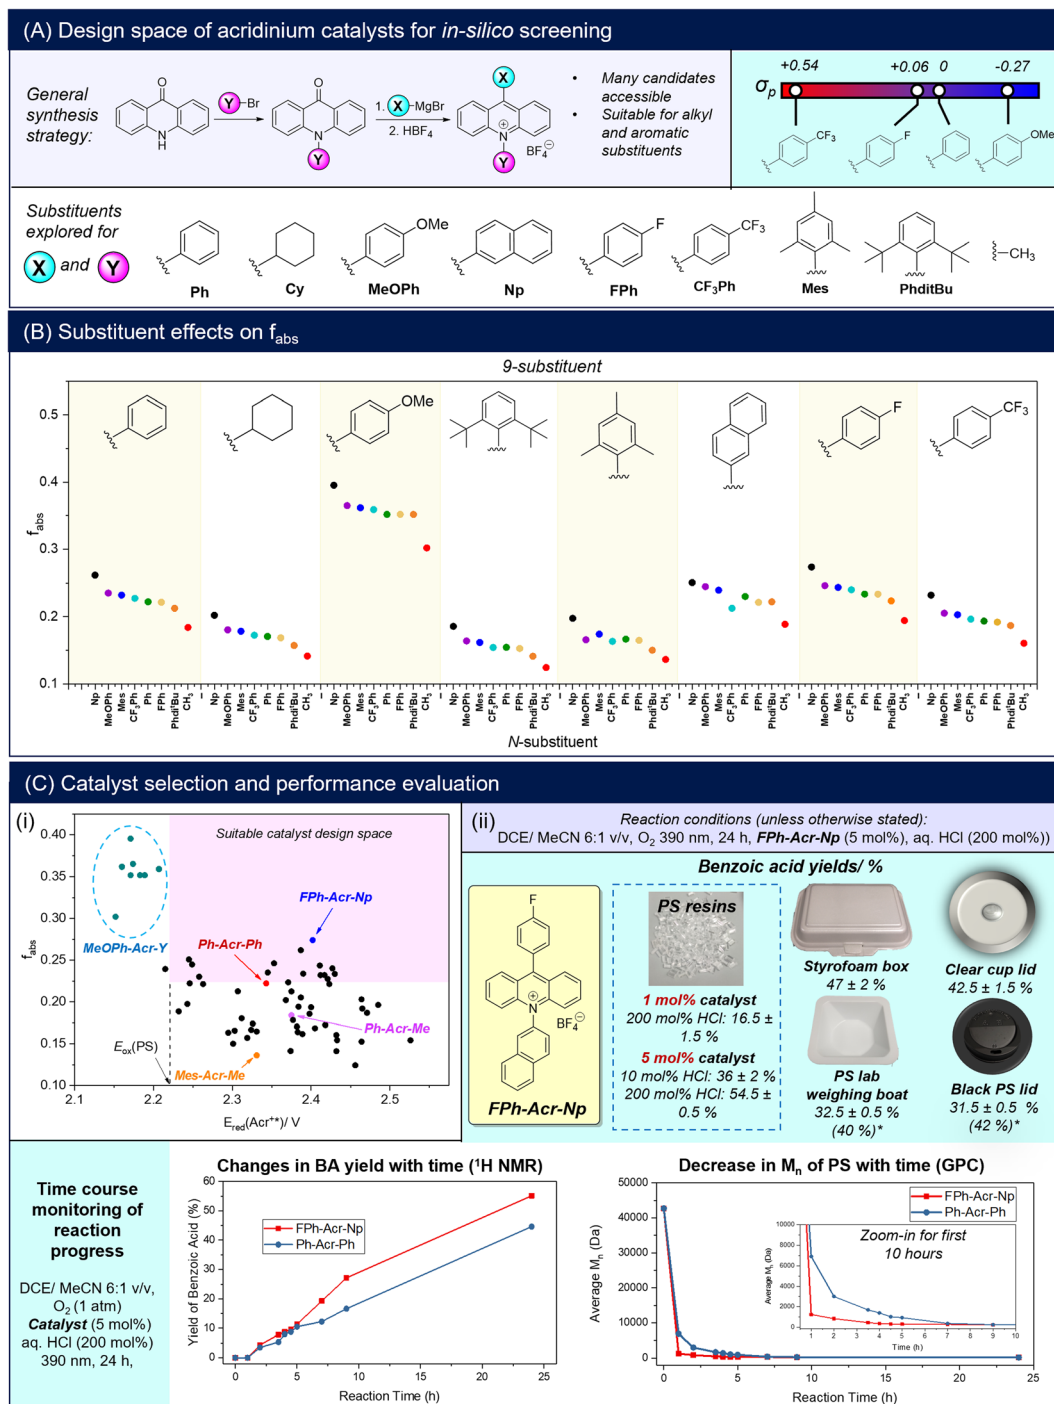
(A) Design space of acridinium catalysts for *in-silico* screening

General synthesis strategy:

Y–Br

1. X–MgBr
2. HBF$_4$

X

Y

BF$_4^{\ominus}$

• Many candidates accessible
• Suitable for alkyl and aromatic substituents

$\sigma_p$ +0.54 +0.06 0 -0.27

CF$_3$ F OMe

Substituents explored for X and Y

Ph Cy MeOPh Np FPh CF$_3$Ph Mes PhditBu –CH$_3$

OMe F CF$_3$

(B) Substituent effects on f$_{abs}$

9-substituent

OMe F CF$_3$

f$_{abs}$

0.5 0.4 0.3 0.2 0.1

Np MeOPh Mes CF$_3$Ph Ph FPh PhditBu CH$_3$

N-substituent

(C) Catalyst selection and performance evaluation

(i)

Suitable catalyst design space

MeOPh-Acr-Y

FPh-Acr-Np

Ph-Acr-Ph

Ph-Acr-Me

Mes-Acr-Me

E$_{ox}$(PS)

f$_{abs}$

0.40 0.35 0.30 0.25 0.20 0.15 0.10

2.1 2.2 2.3 2.4 2.5

E$_{red}$(Acr$^{•+}$)/ V

(ii) Reaction conditions (unless otherwise stated):
DCE/ MeCN 6:1 v/v, O$_2$ 390 nm, 24 h, *FPh-Acr-Np* (5 mol%), aq. HCl (200 mol%))

Benzoic acid yields/ %

F

BF$_4^{\ominus}$

FPh-Acr-Np

PS resins

1 mol% catalyst
200 mol% HCl: 16.5 ± 1.5 %

5 mol% catalyst
10 mol% HCl: 36 ± 2 %
200 mol% HCl: 54.5 ± 0.5 %

Styrofoam box
47 ± 2 %

PS lab weighing boat
32.5 ± 0.5 %
(40 %)*

Clear cup lid
42.5 ± 1.5 %

Black PS lid
31.5 ± 0.5 %
(42 %)*

Time course monitoring of reaction progress

DCE/ MeCN 6:1 v/v, O$_2$ (1 atm)
*Catalyst* (5 mol%)
aq. HCl (200 mol%)
390 nm, 24 h,

Changes in BA yield with time ($^1$H NMR)

FPh-Acr-Np
Ph-Acr-Ph

Yield of Benzoic Acid (%)

60 50 40 30 20 10 0

0 5 10 15 20 25

Reaction Time (h)

Decrease in M$_n$ of PS with time (GPC)

FPh-Acr-Np
Ph-Acr-Ph

Average M$_n$ (Da)

50000 40000 30000 20000 10000 0

Zoom-in for first 10 hours

10000 8000 6000 4000 2000 0

Average M$_n$ (Da)

0 1 2 3 4 5 6 7 8 9 10

Time (h)

0 5 10 15 20 25

Reaction Time (h)